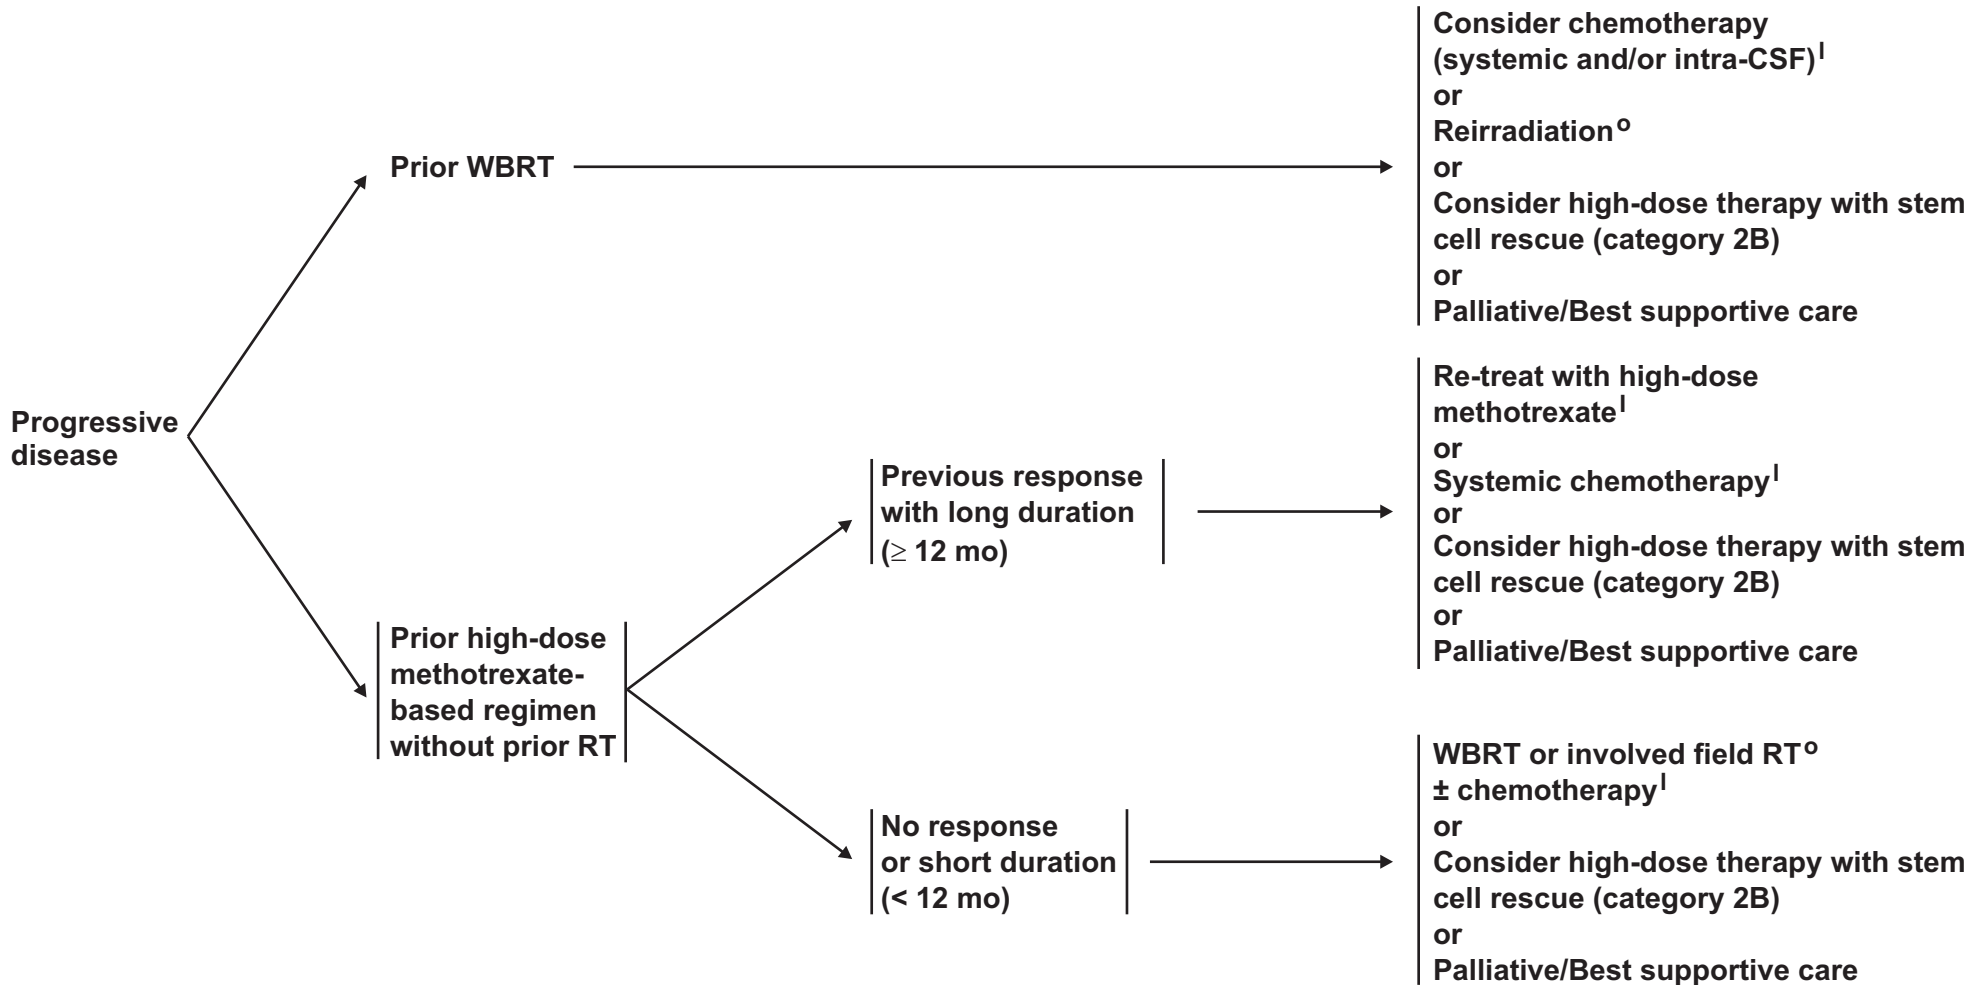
Progressive disease

Prior WBRT

Consider chemotherapy (systemic and/or intra-CSF)$^{l}$
or
Reirradiation$^{o}$
or
Consider high-dose therapy with stem cell rescue (category 2B)
or
Palliative/Best supportive care

Prior high-dose methotrexate-based regimen without prior RT

Previous response with long duration ($\geq$ 12 mo)

Re-treat with high-dose methotrexate$^{l}$
or
Systemic chemotherapy$^{l}$
or
Consider high-dose therapy with stem cell rescue (category 2B)
or
Palliative/Best supportive care

No response or short duration (< 12 mo)

WBRT or involved field RT$^{o}$
± chemotherapy$^{l}$
or
Consider high-dose therapy with stem cell rescue (category 2B)
or
Palliative/Best supportive care